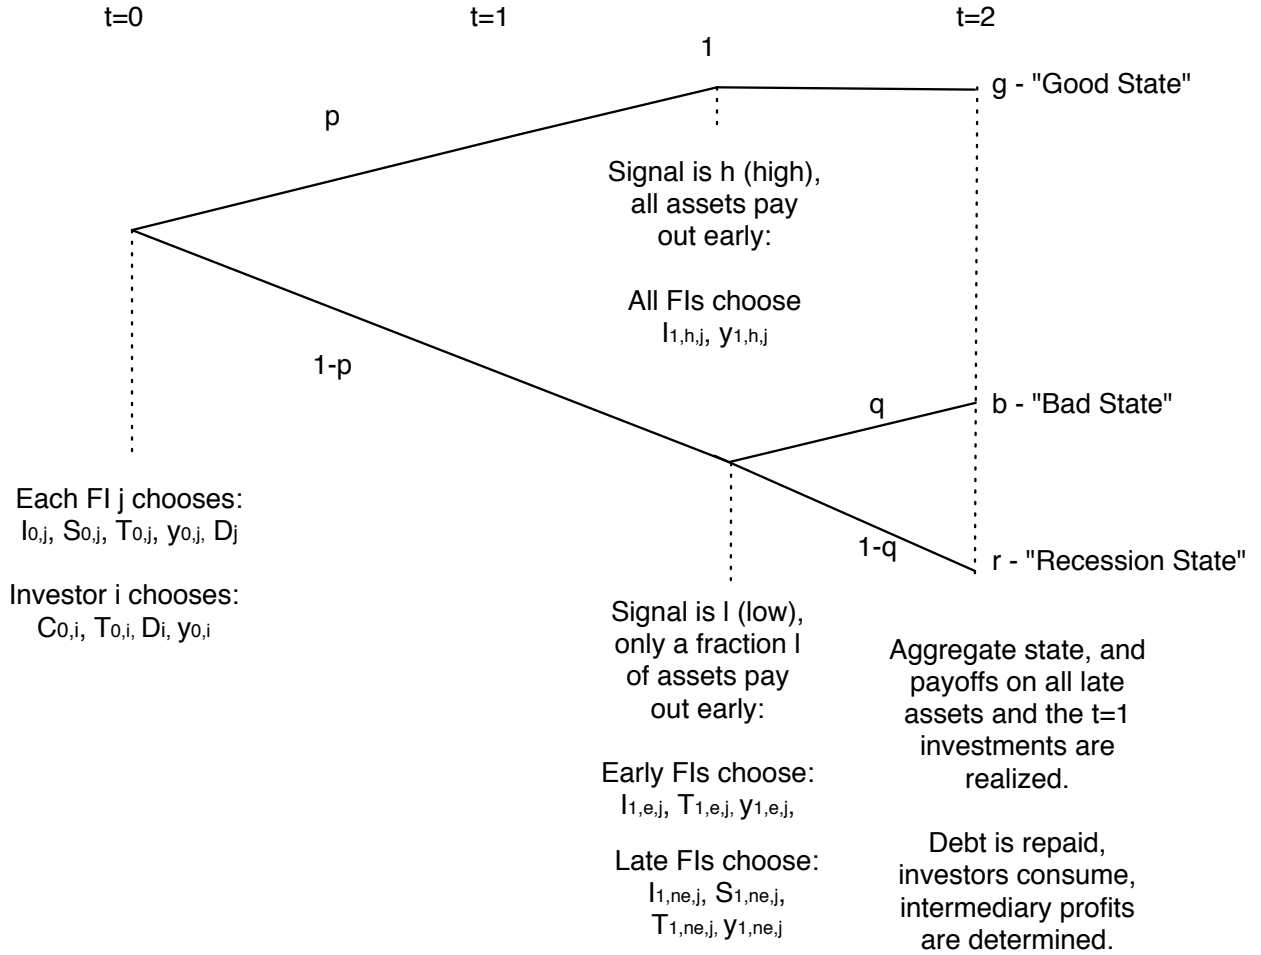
t=0

t=1

t=2

1

g - "Good State"

p

Signal is h (high), all assets pay out early:

All FIs choose $I_{1,h,j}$, $y_{1,h,j}$

1-p

q

b - "Bad State"

1-q

r - "Recession State"

Each FI j chooses: $I_{0,j}$, $S_{0,j}$, $T_{0,j}$, $y_{0,j}$, $D_j$

Investor i chooses: $C_{0,i}$, $T_{0,i}$, $D_i$, $y_{0,i}$

Signal is l (low), only a fraction l of assets pay out early:

Early FIs choose: $I_{1,e,j}$, $T_{1,e,j}$, $y_{1,e,j}$,

Late FIs choose: $I_{1,ne,j}$, $S_{1,ne,j}$, $T_{1,ne,j}$, $y_{1,ne,j}$

Aggregate state, and payoffs on all late assets and the t=1 investments are realized.

Debt is repaid, investors consume, intermediary profits are determined.